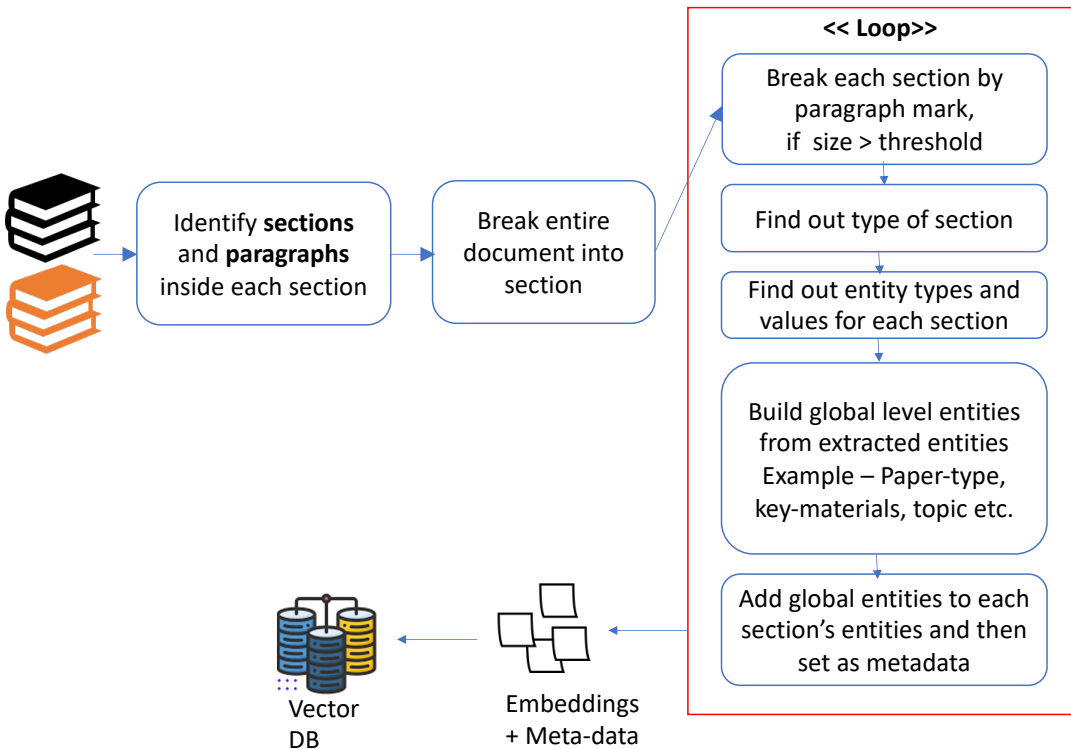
Identify **sections** and **paragraphs** inside each section

Break entire document into section

<< Loop>>

Break each section by paragraph mark, if size > threshold

Find out type of section

Find out entity types and values for each section

Build global level entities from extracted entities Example – Paper-type, key-materials, topic etc.

Add global entities to each section's entities and then set as metadata

Embeddings + Meta-data

Vector DB